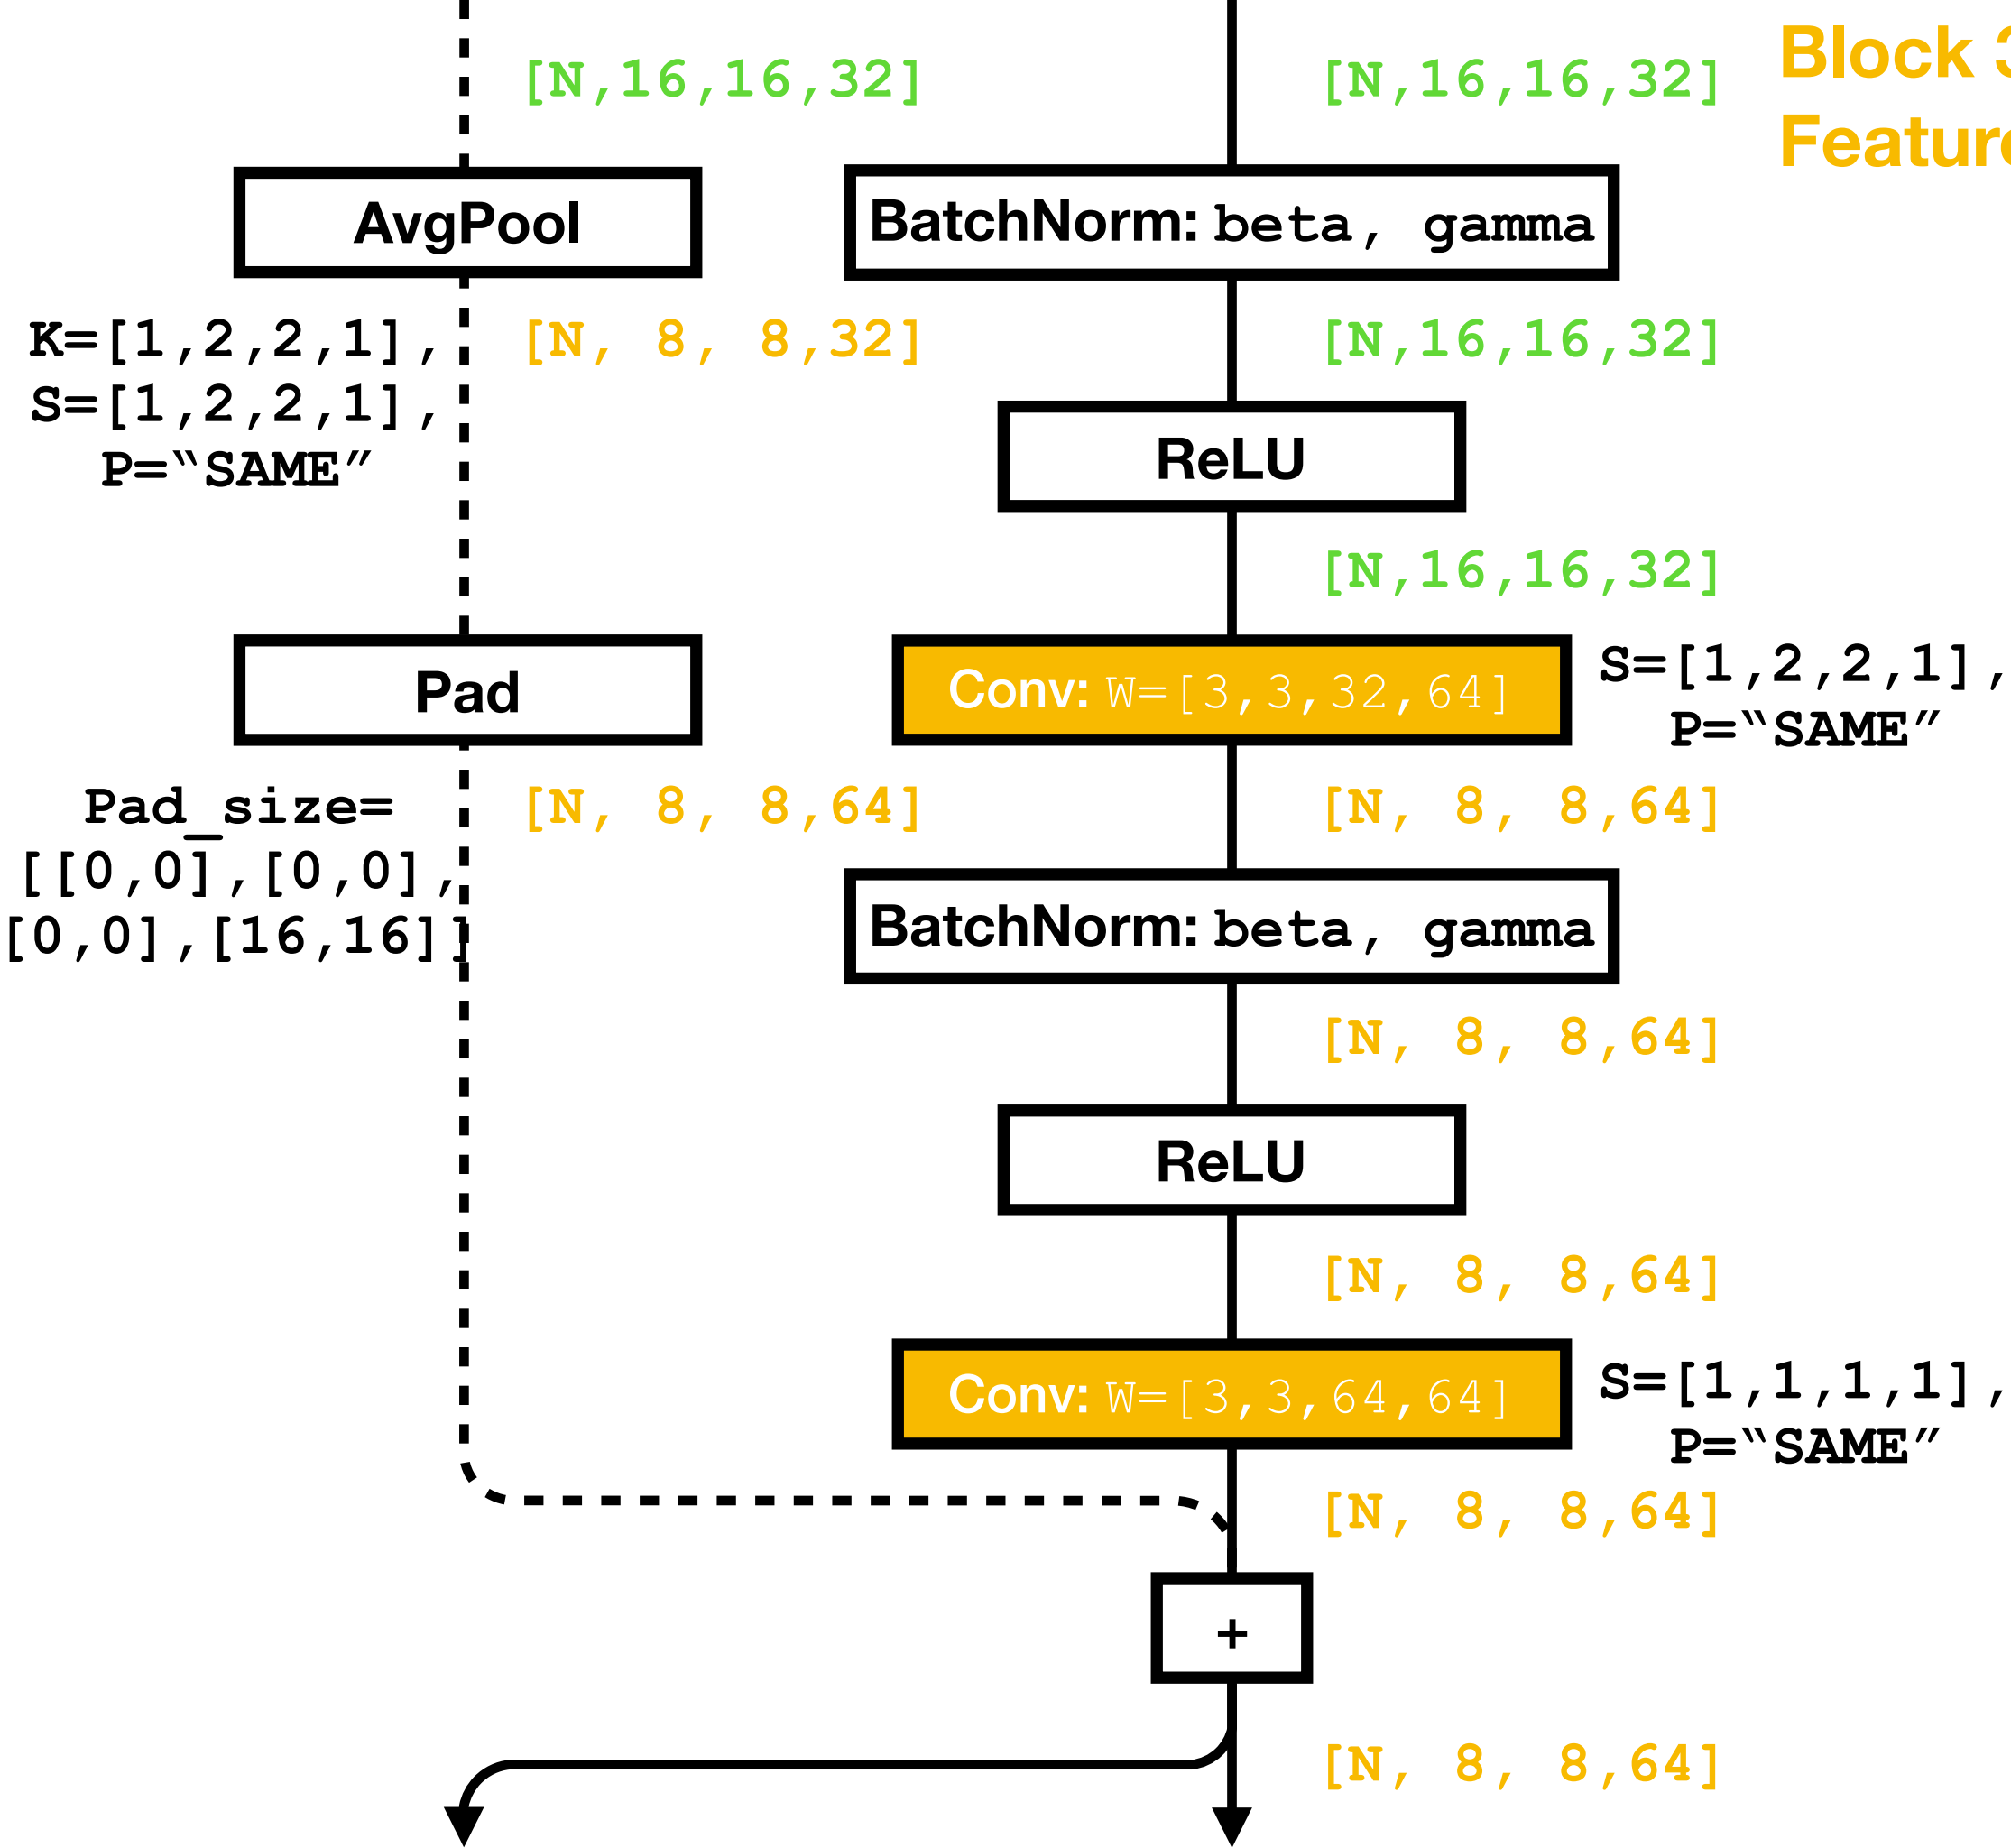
[N,16,16,32]

[N,16,16,32]

Block 3
Feature

AvgPool

BatchNorm: beta, gamma

K=[1,2,2,1], S=[1,2,2,1], P="SAME"

[N, 8, 8,32]

[N,16,16,32]

ReLU

[N,16,16,32]

Pad

Conv: W=[3,3,32,64]

S=[1,2,2,1], P="SAME"

Pad_size= [[0,0],[0,0], [0,0],[16,16]]

[N, 8, 8,64]

[N, 8, 8,64]

BatchNorm: beta, gamma

[N, 8, 8,64]

ReLU

[N, 8, 8,64]

Conv: W=[3,3,64,64]

S=[1,1,1,1], P="SAME"

[N, 8, 8,64]

+

[N, 8, 8,64]